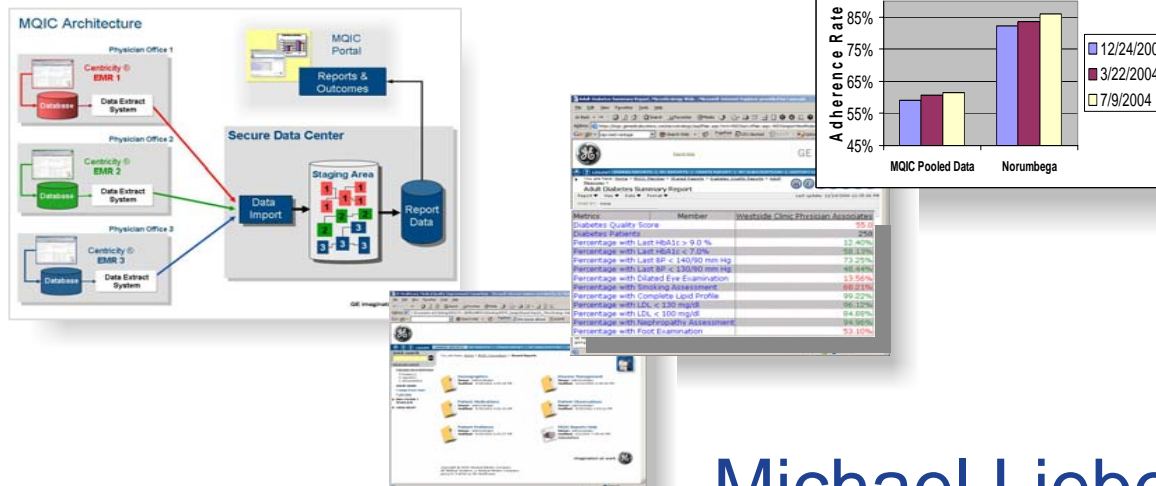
MQIC Architecture

Physician Office 1
Centricity ® EMR 1
Database
Data Extract System

Physician Office 2
Centricity ® EMR 2
Database
Data Extract System

Physician Office 3
Centricity ® EMR 3
Database
Data Extract System

MQIC Portal
Reports & Outcomes

Secure Data Center
Data Import
Staging Area
1 1 1 1 1 1 2 2 2 2 3 3 3 3
Report Data

GE imaginati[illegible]

Adherence Rate
85%
75%
65%
55%
45%
MQIC Pooled Data
Norumbega
12/24/200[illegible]
3/22/2004
7/9/2004

Adult Diabetes Summary Report

| Metrics | Member | Westside Clinic Physician Associates |
|---|---|---|
| Diabetes Quality Score | | 55.0 |
| Diabetes Patients | | 258 |
| Percentage with Last HbA1c > 9.0 % | | 12.40% |
| Percentage with Last HbA1c < 7.0% | | 58.13% |
| Percentage with Last BP < 140/90 mm Hg | | 73.25% |
| Percentage with Last BP < 130/80 mm Hg | | 46.44% |
| Percentage with Dilated Eye Examination | | 13.56% |
| Percentage with Smoking Assessment | | 68.21% |
| Percentage with Complete Lipid Profile | | 99.22% |
| Percentage with LDL < 130 mg/dl | | 96.12% |
| Percentage with LDL < 100 mg/dl | | 84.88% |
| Percentage with Nephropathy Assessment | | 94.96% |
| Percentage with Foot Examination | | 53.10% |

imagination at work

Michael Liebo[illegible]